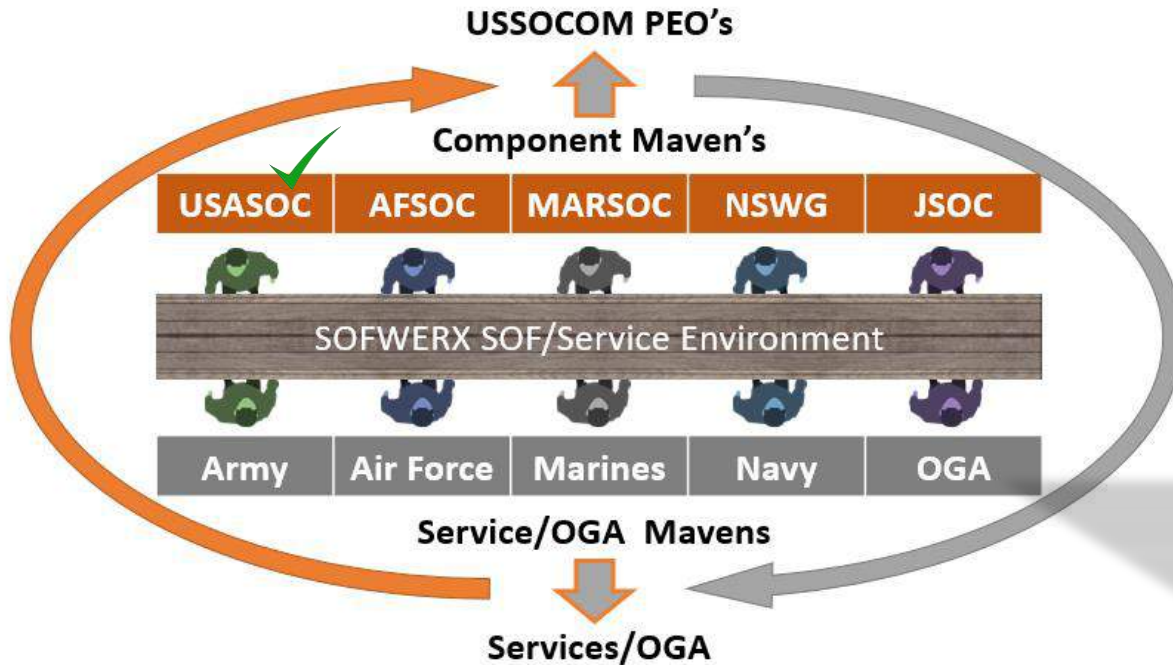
USSOCOM PEO's

Component Maven's

| USASOC | AFSOC | MARSOC | NSWG | JSOC |
|---|---|---|---|---|

SOFWERX SOF/Service Environment

| Army | Air Force | Marines | Navy | OGA |
|---|---|---|---|---|

Service/OGA Mavens

Services/OGA